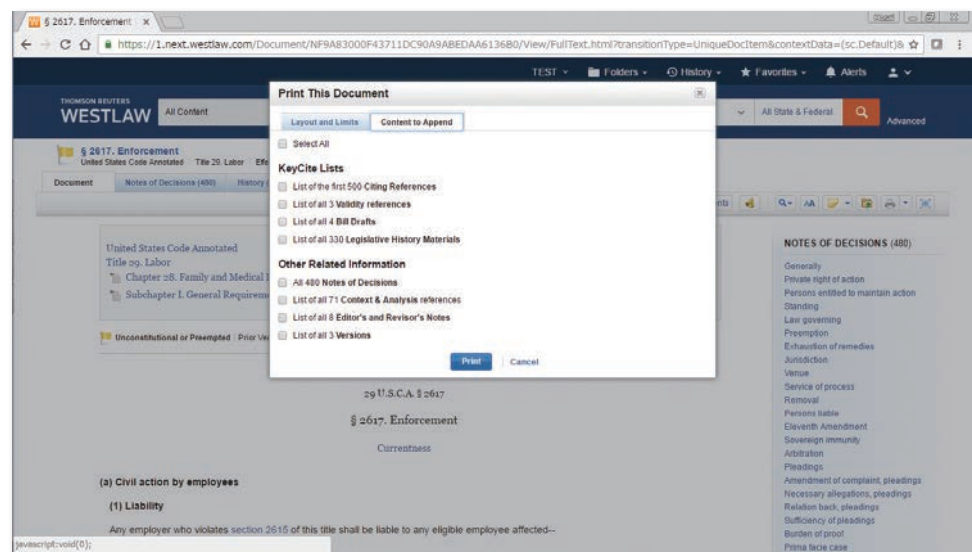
§ 2617. Enforcement ×

https://1.next.westlaw.com/Document/NF9A83000F43711DC90A9ABEDAA6136B0/View/FullText.html?transitionType=UniqueDocItem&contextData=(sc.Default)&

TEST Folders History Favorites Alerts

THOMSON REUTERS
WESTLAW All Content

All State & Federal Advanced

§ 2617. Enforcement
United States Code Annotated Title 29. Labor Effe

Document Notes of Decisions (480) History

United States Code Annotated
Title 29. Labor
Chapter 28. Family and Medical L
Subchapter I. General Requireme

Unconstitutional or Preempted Prior Ve

Print This Document

Layout and Limits Content to Append

Select All

KeyCite Lists

List of the first 500 Citing References

List of all 3 Validity references

List of all 4 Bill Drafts

List of all 330 Legislative History Materials

Other Related Information

All 480 Notes of Decisions

List of all 71 Context & Analysis references

List of all 8 Editor's and Revisor's Notes

List of all 3 Versions

Print Cancel

29 U.S.C.A. § 2617

§ 2617. Enforcement

Currentness

(a) Civil action by employees

(1) Liability

Any employer who violates section 2615 of this title shall be liable to any eligible employee affected--

NOTES OF DECISIONS (480)

Generally
Private right of action
Persons entitled to maintain action
Standing
Law governing
Preemption
Exhaustion of remedies
Jurisdiction
Venue
Service of process
Removal
Persons liable
Eleventh Amendment
Sovereign immunity
Arbitration
Pleadings
Amendment of complaint, pleadings
Necessary allegations, pleadings
Relation back, pleadings
Sufficiency of pleadings
Burden of proof
Prima facie case

javascript:void(0);